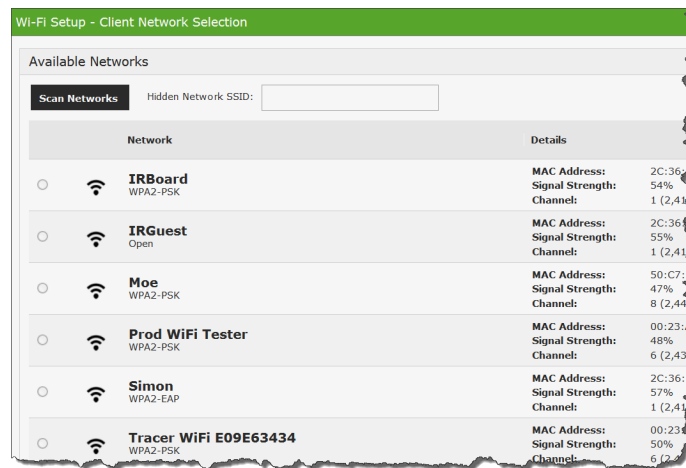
Wi-Fi Setup - Client Network Selection

Available Networks

Scan Networks Hidden Network SSID:

| | | Network | Details | |
|---|---|---|---|---|
| | | IRBoard WPA2-PSK | MAC Address: Signal Strength: Channel: | 2C:36:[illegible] 54% 1 (2,41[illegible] |
| | | IRGuest Open | MAC Address: Signal Strength: Channel: | 2C:36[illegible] 55% 1 (2,41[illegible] |
| | | Moe WPA2-PSK | MAC Address: Signal Strength: Channel: | 50:C7:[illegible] 47% 8 (2,44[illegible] |
| | | Prod WiFi Tester WPA2-PSK | MAC Address: Signal Strength: Channel: | 00:23:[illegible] 48% 6 (2,43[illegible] |
| | | Simon WPA2-EAP | MAC Address: Signal Strength: Channel: | 2C:36:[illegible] 57% 1 (2,41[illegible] |
| | | Tracer WiFi E09E63434 WPA2-PSK | MAC Address: Signal Strength: Channel: | 00:23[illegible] 50% 6 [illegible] |